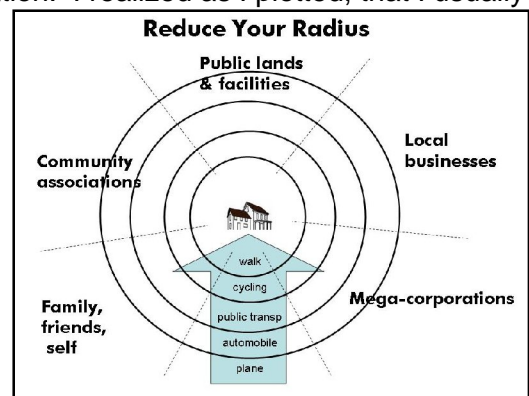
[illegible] I realized as I plotted, that I usually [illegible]

Reduce Your Radius

Public lands & facilities

Local businesses

Community associations

Family, friends, self

Mega-corporations

walk

cycling

public transp

automobile

plane